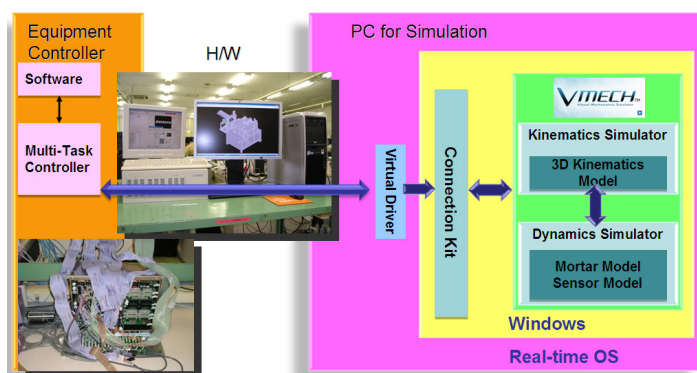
Equipment Controller

H/W

Software

Multi-Task Controller

PC for Simulation

Virtual Driver

Connection Kit

VMECH

Kinematics Simulator

3D Kinematics Model

Dynamics Simulator

Mortar Model Sensor Model

Windows

Real-time OS